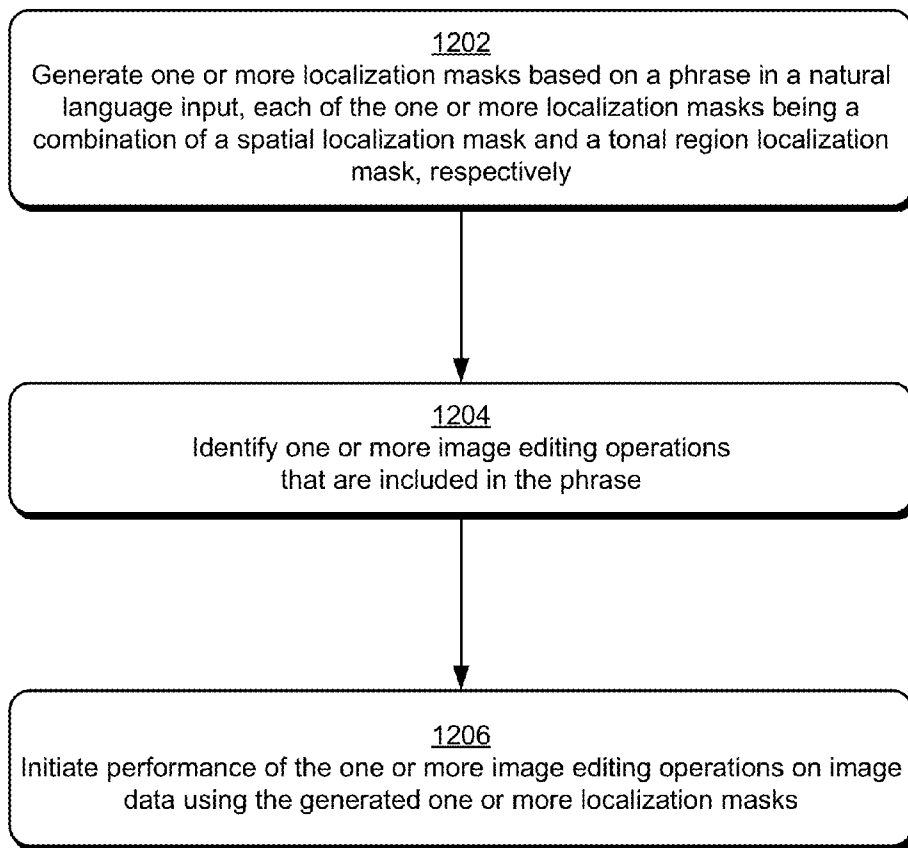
1202
Generate one or more localization masks based on a phrase in a natural language input, each of the one or more localization masks being a combination of a spatial localization mask and a tonal region localization mask, respectively

1204
Identify one or more image editing operations that are included in the phrase

1206
Initiate performance of the one or more image editing operations on image data using the generated one or more localization masks